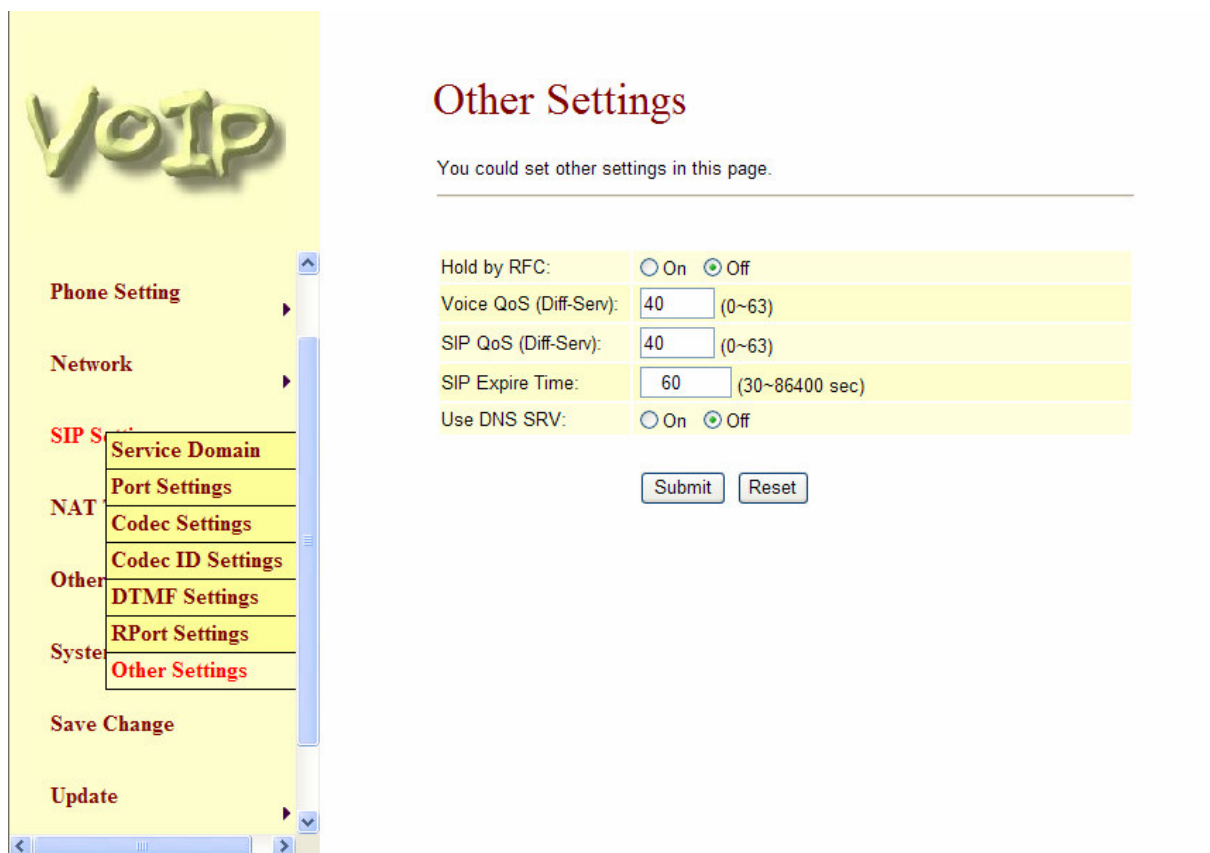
VoIP

Phone Setting

Network

SIP S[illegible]

NAT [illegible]

Other

Syste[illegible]

Service Domain
Port Settings
Codec Settings
Codec ID Settings
DTMF Settings
RPort Settings
Other Settings

Save Change

Update

Other Settings

You could set other settings in this page.

| | |
|---|---|
| Hold by RFC: | On Off |
| Voice QoS (Diff-Serv): | 40 (0~63) |
| SIP QoS (Diff-Serv): | 40 (0~63) |
| SIP Expire Time: | 60 (30~86400 sec) |
| Use DNS SRV: | On Off |

Submit Reset